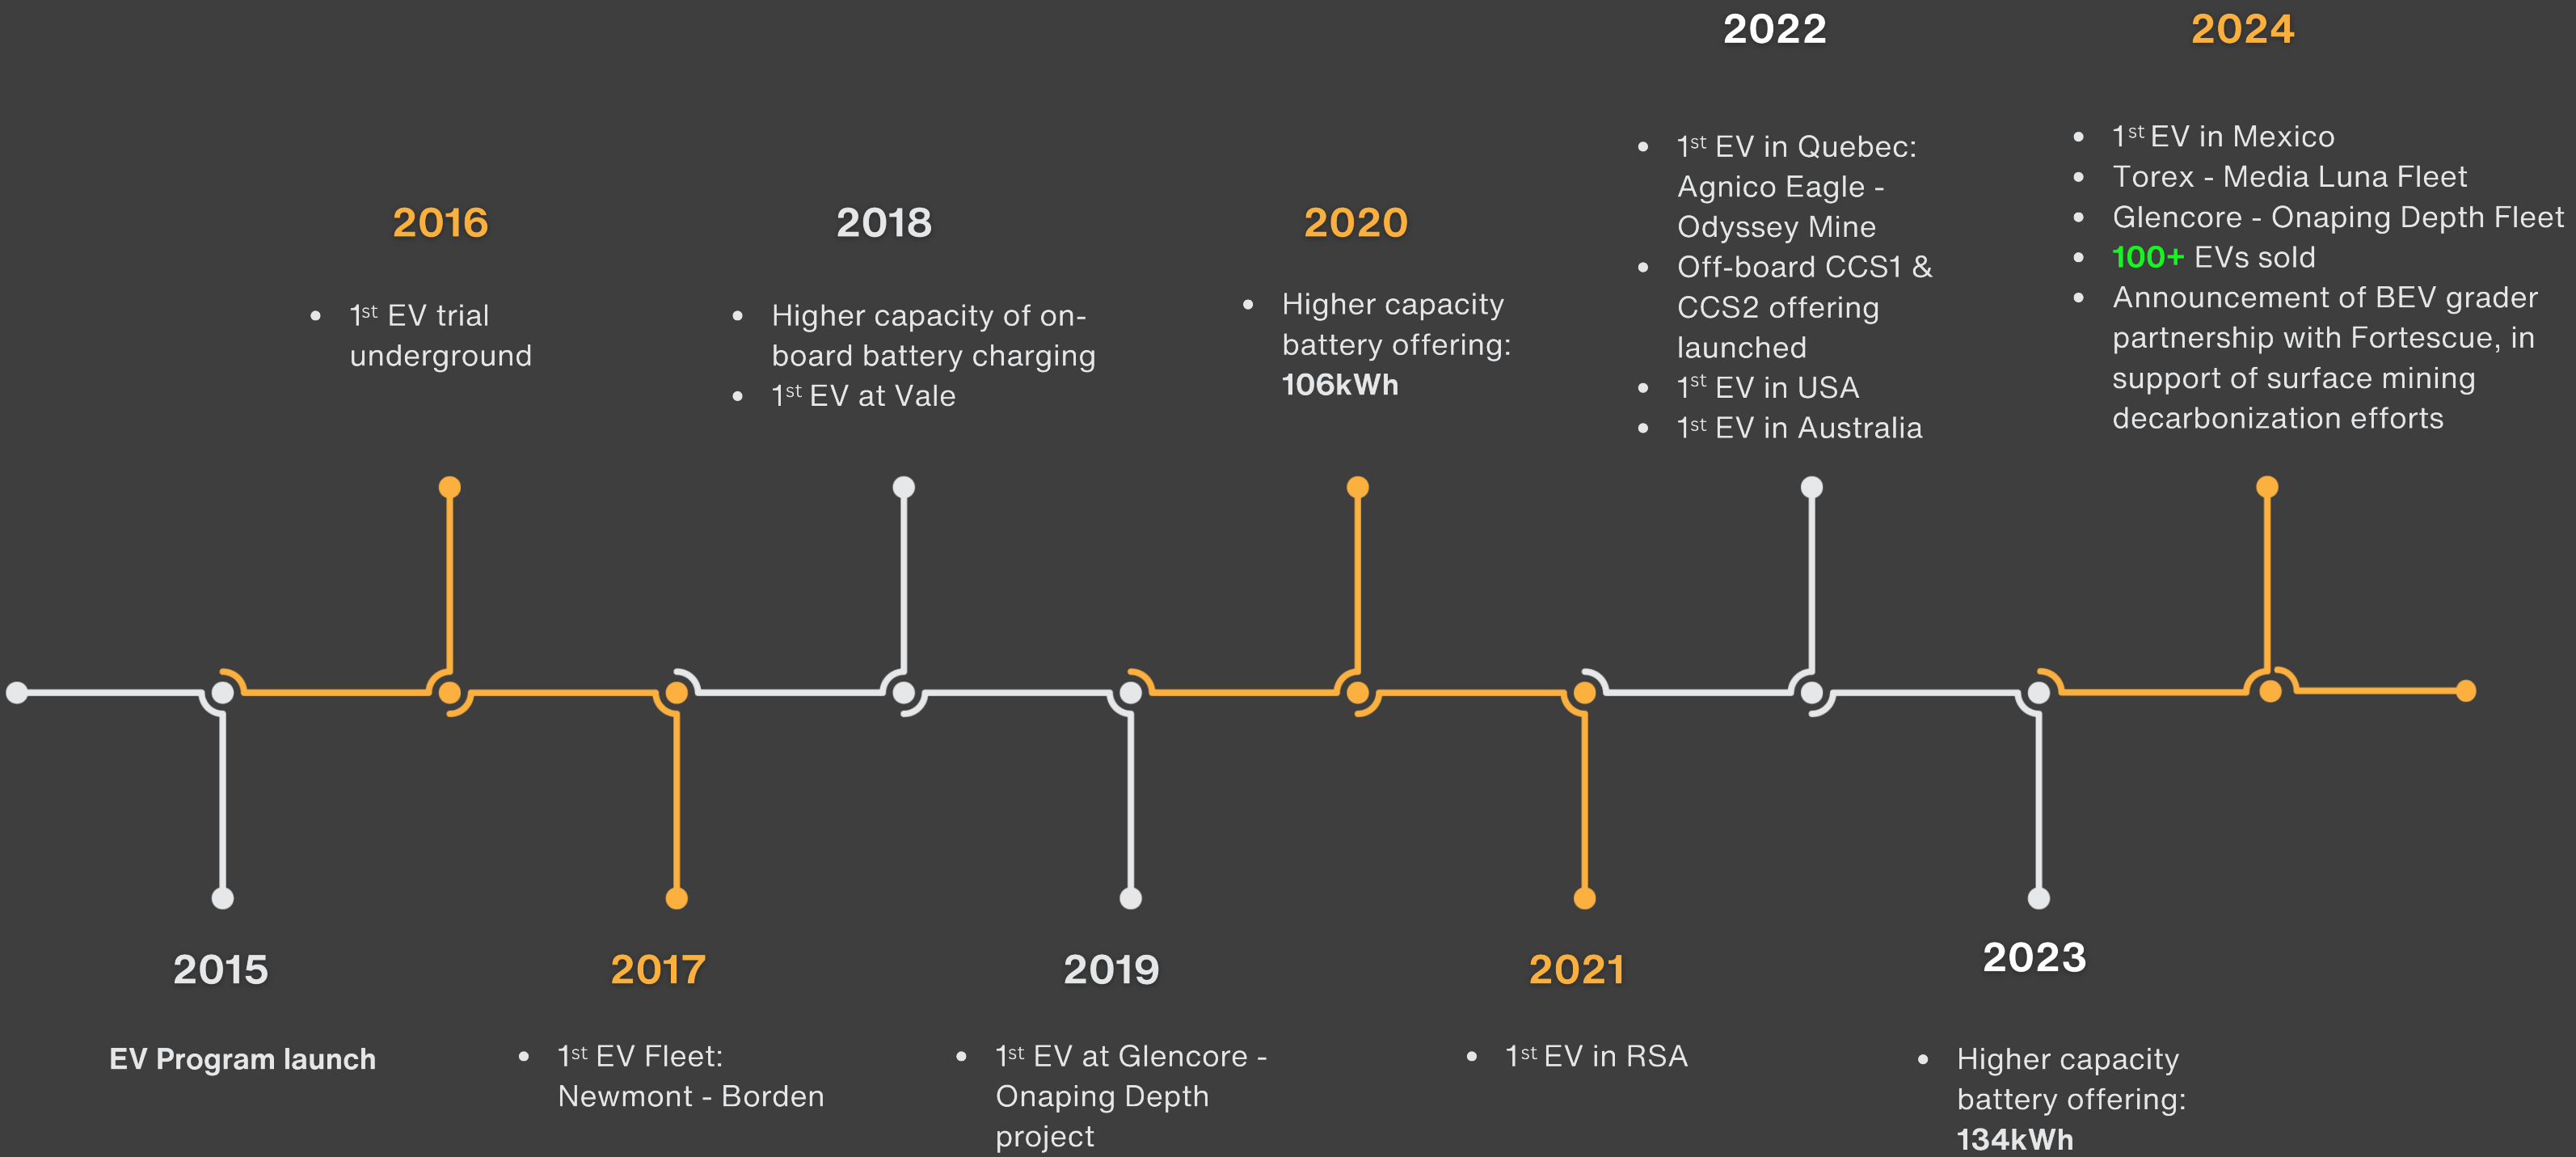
2015

EV Program launch

2016

- $1^{st}$ EV trial underground

2017

- $1^{st}$ EV Fleet: Newmont - Borden

2018

- Higher capacity of on-board battery charging
- $1^{st}$ EV at Vale

2019

- $1^{st}$ EV at Glencore - Onaping Depth project

2020

- Higher capacity battery offering: 106kWh

2021

- $1^{st}$ EV in RSA

2022

- $1^{st}$ EV in Quebec: Agnico Eagle - Odyssey Mine
- Off-board CCS1 & CCS2 offering launched
- $1^{st}$ EV in USA
- $1^{st}$ EV in Australia

2023

- Higher capacity battery offering: 134kWh

2024

- $1^{st}$ EV in Mexico
- Torex - Media Luna Fleet
- Glencore - Onaping Depth Fleet
- 100+ EVs sold
- Announcement of BEV grader partnership with Fortescue, in support of surface mining decarbonization efforts